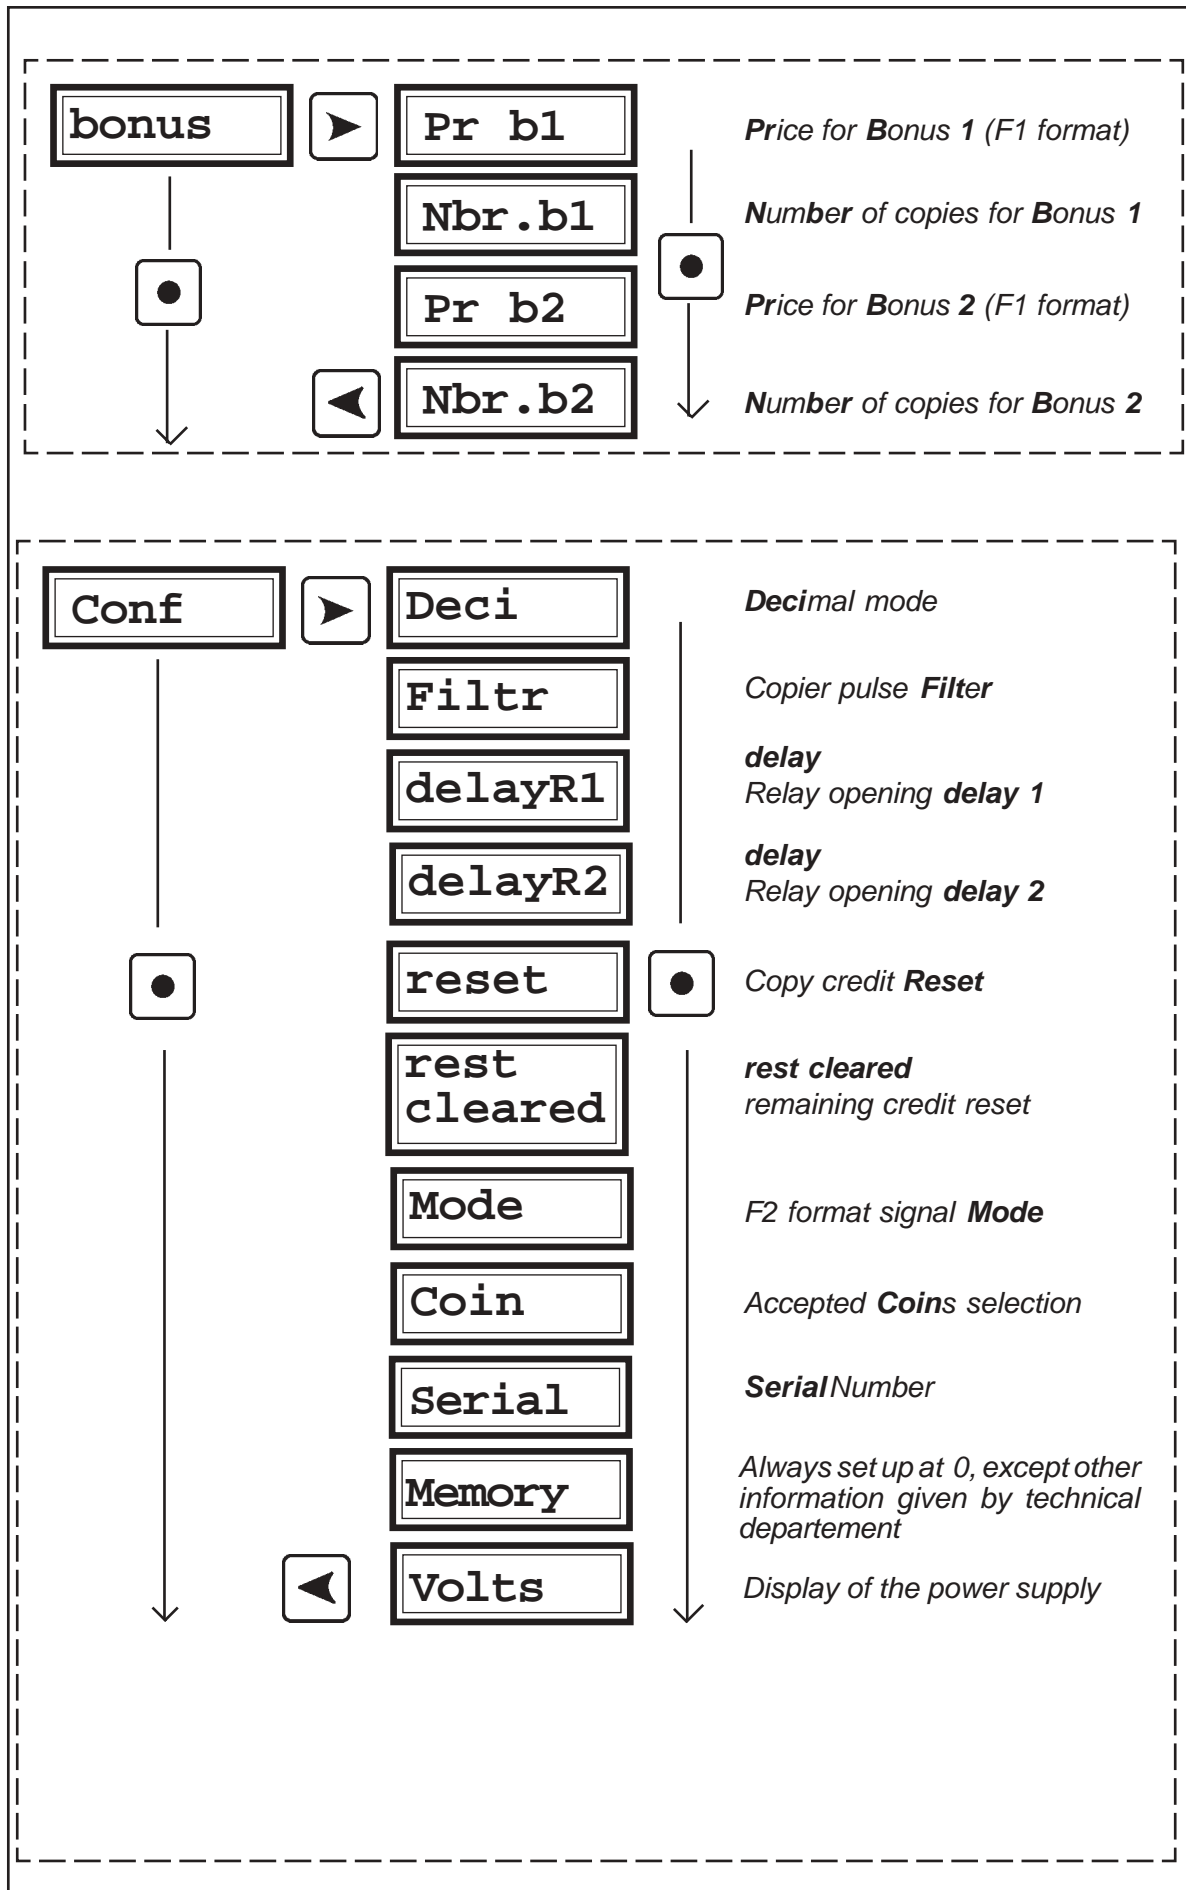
bonus

Pr b1

Price for Bonus 1 (F1 format)

Nbr.b1

Number of copies for Bonus 1

Pr b2

Price for Bonus 2 (F1 format)

Nbr.b2

Number of copies for Bonus 2

Conf

Deci

Decimal mode

Filtr

Copier pulse Filter

delayR1

delay
Relay opening delay 1

delayR2

delay
Relay opening delay 2

reset

Copy credit Reset

rest cleared

rest cleared
remaining credit reset

Mode

F2 format signal Mode

Coin

Accepted Coins selection

Serial

Serial Number

Memory

Always set up at 0, except other information given by technical departement

Volts

Display of the power supply